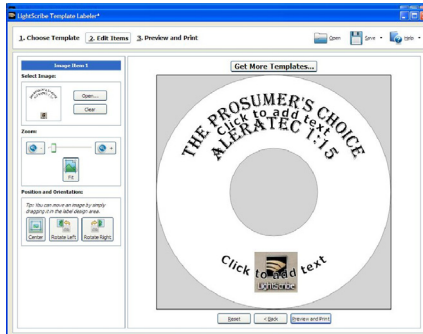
LightScribe Template Labeler*

1. Choose Template 2. Edit Items 3. Preview and Print

Open Save Help

Image Item 1

Select Image:

Open...

Clear

Zoom:

Fit

Position and Orientation:

Tip: You can move an image by simply dragging it in the label design area.

Center Rotate Left Rotate Right

Get More Templates...

THE PROSUMER'S CHOICE

Click to add text

ALERATEC 1:15

Click to add text

LightScribe

Reset < Back Preview and Print